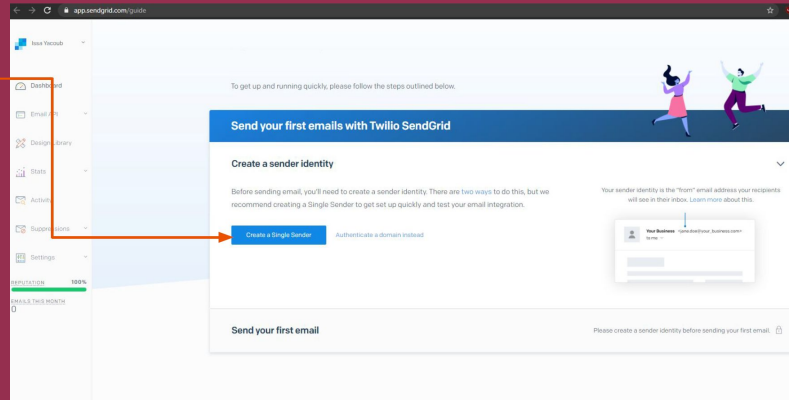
app.sendgrid.com/guide

Issa Yacoub

Dashboard

Email API

Design Library

Stats

Activity

Suppressions

Settings

REPUTATION 100%

EMAILS THIS MONTH
0

To get up and running quickly, please follow the steps outlined below.

Send your first emails with Twilio SendGrid

Create a sender identity

Before sending email, you'll need to create a sender identity. There are two ways to do this, but we recommend creating a Single Sender to get set up quickly and test your email integration.

Create a Single Sender

Authenticate a domain instead

Your sender identity is the "from" email address your recipients will see in their inbox. Learn more about this.

Your Business <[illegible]@your_business.com>
to me

Send your first email

Please create a sender identity before sending your first email.